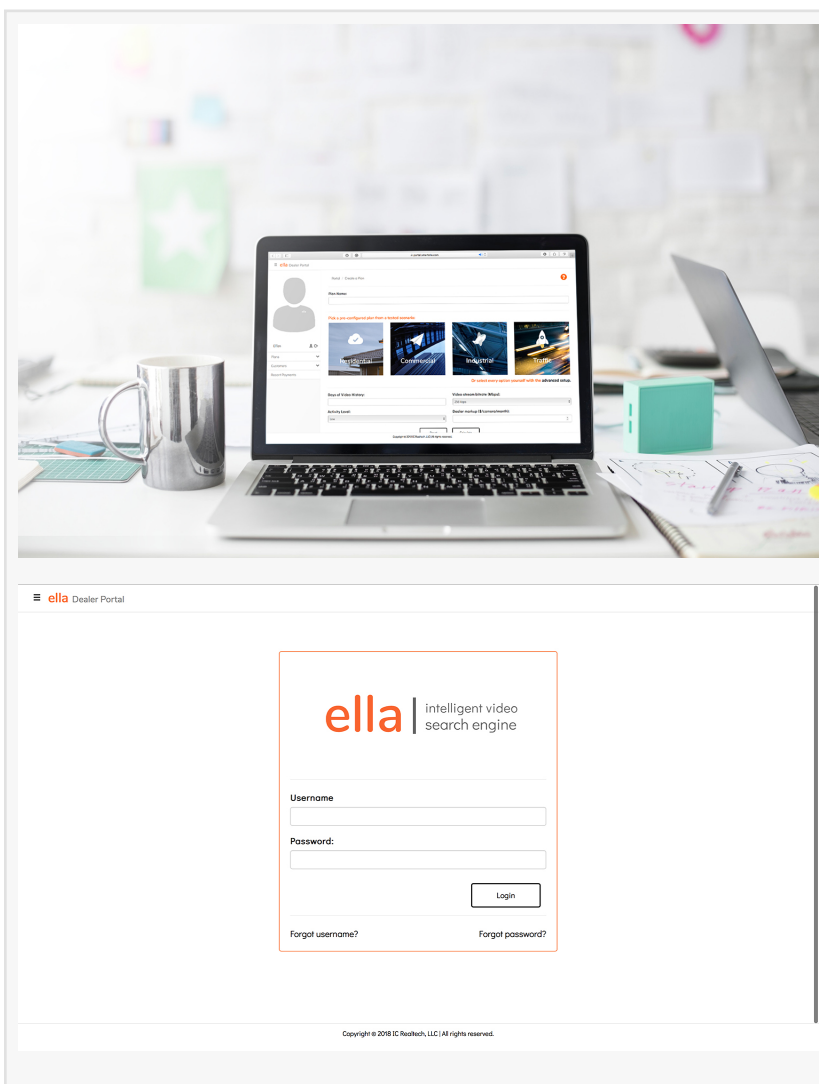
ella Dealer Portal

Home / Create a Plan

Plan Name:

Pick a pre-configured plan from a dealer scenario

Residential

Commercial

Industrial

Traffic

Or select every option yourself with the advanced setup.

Days of Video History:

Video stream bitrate (Mbps):

Activity Level:

Dealer markup ($/camera/month):

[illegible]

≡ ella Dealer Portal

ella | intelligent video search engine

Username

Password:

Login

Forgot username?

Forgot password?

Copyright © 2018 IC Realtech, LLC | All rights reserved.